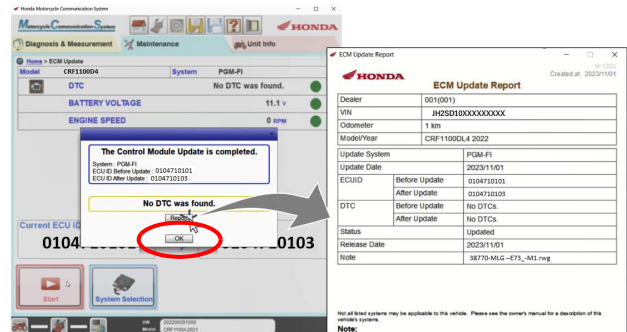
Honda Motorcycle Communication System

Motorcycle Communication System

HONDA

Diagnosis & Measurement

Maintenance

Unit Info

Home > ECM Update

| Model | CRF1100D4 | System | PGM-FI |
|---|---|---|---|
| | DTC | | No DTC was found. |
| | BATTERY VOLTAGE | | 11.1 V |
| | ENGINE SPEED | | 0 RPM |

The Control Module Update is completed.

System : PGM-FI
ECU ID Before Update : 0104710101
ECU ID After Update : 0104710103

No DTC was found.

Report

OK

Current ECU ID

0104 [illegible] 0103

Start

System Selection

ECM Update Report

HONDA

M-1202
Created at: 2023/11/01

ECM Update Report

| Dealer | 001(001) | |
|---|---|---|
| VIN | JH2SD10XXXXXXXXXX | |
| Odometer | 1 km | |
| Model/Year | CRF1100DL4 2022 | |

| Update System | | PGM-FI |
|---|---|---|
| Update Date | | 2023/11/01 |
| ECUID | Before Update | 0104710101 |
| | After Update | 0104710103 |
| DTC | Before Update | No DTCs. |
| | After Update | No DTCs. |
| Status | | Updated |
| Release Date | | 2023/11/01 |
| Note | | 38770-MLG –E73_–M1.rwg |

Not all listed systems may be applicable to this vehicle. Please see the owner's manual for a description of this vehicle's systems.

Note: